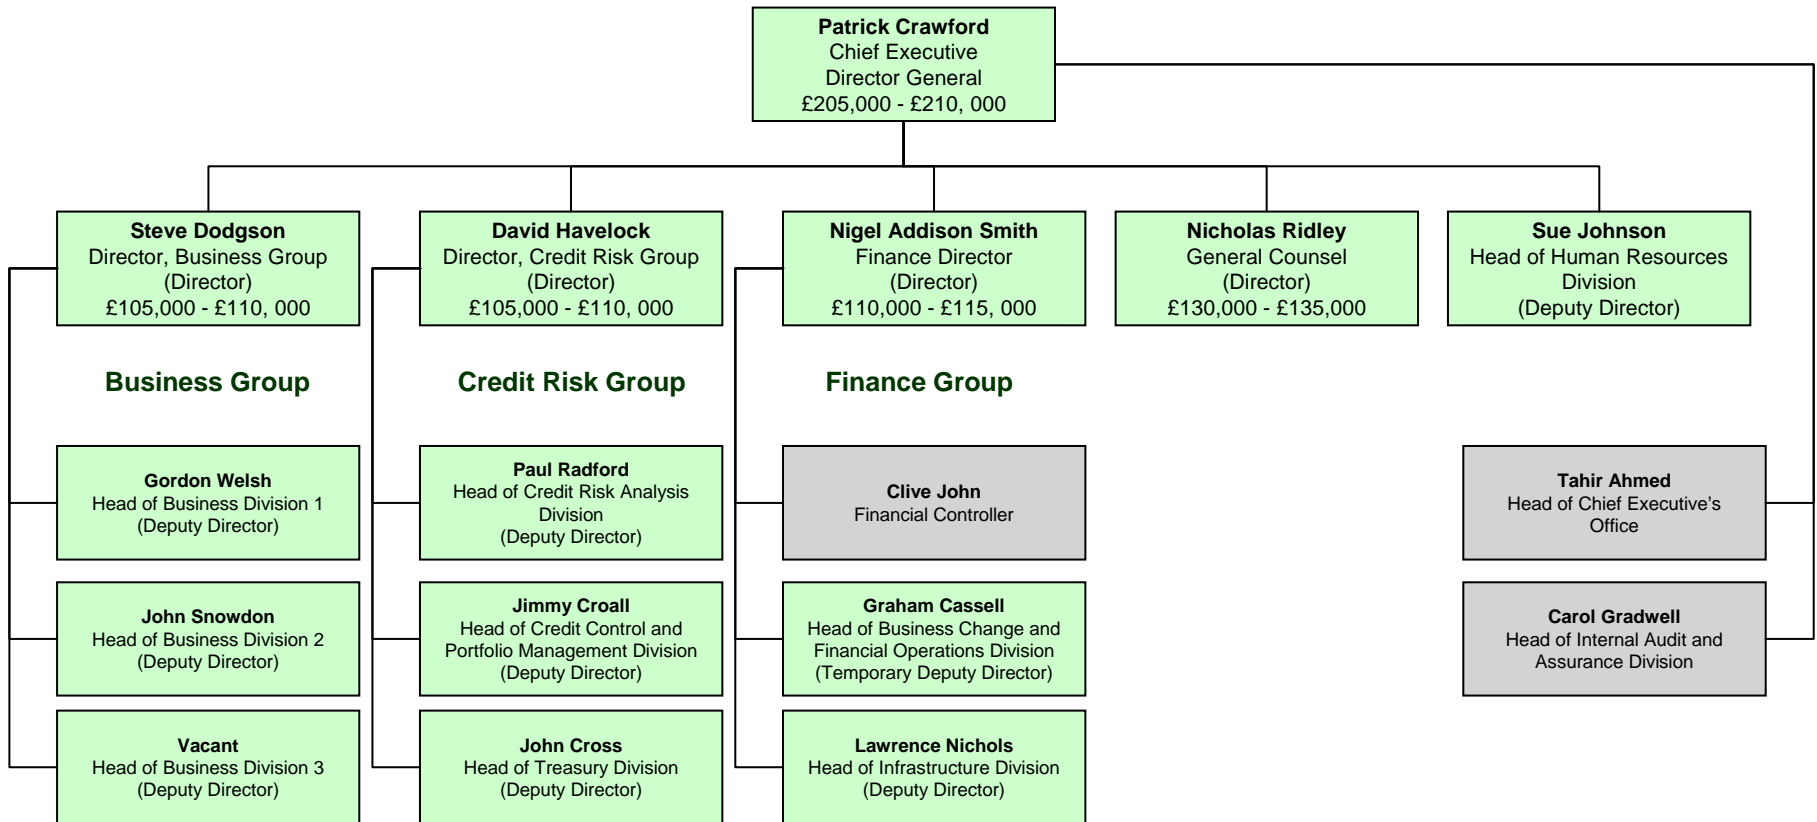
Patrick Crawford
Chief Executive
Director General
£205,000 - £210, 000

Steve Dodgson
Director, Business Group
(Director)
£105,000 - £110, 000

David Havelock
Director, Credit Risk Group
(Director)
£105,000 - £110, 000

Nigel Addison Smith
Finance Director
(Director)
£110,000 - £115, 000

Nicholas Ridley
General Counsel
(Director)
£130,000 - £135,000

Sue Johnson
Head of Human Resources Division
(Deputy Director)

Business Group

Credit Risk Group

Finance Group

Gordon Welsh
Head of Business Division 1
(Deputy Director)

John Snowdon
Head of Business Division 2
(Deputy Director)

Vacant
Head of Business Division 3
(Deputy Director)

Paul Radford
Head of Credit Risk Analysis Division
(Deputy Director)

Jimmy Croall
Head of Credit Control and Portfolio Management Division
(Deputy Director)

John Cross
Head of Treasury Division
(Deputy Director)

Clive John
Financial Controller

Graham Cassell
Head of Business Change and Financial Operations Division
(Temporary Deputy Director)

Lawrence Nichols
Head of Infrastructure Division
(Deputy Director)

Tahir Ahmed
Head of Chief Executive's Office

Carol Gradwell
Head of Internal Audit and Assurance Division